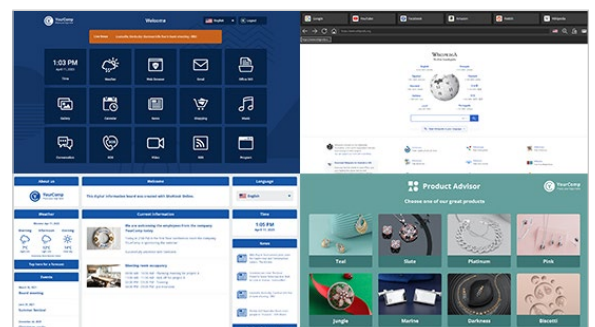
YourComp

Welcome

English

Logout

1:03 PM

Time

Weather

Web browser

Email

Office 365

Gallery

Calendar

News

Shopping

Music

Coronavirus

SOS

Video

CNN

Program

Google

YouTube

Facebook

Amazon

Reddit

Wikipedia

Wikipedia

About us

YourComp

Welcome

This digital information board was created with MultiMet Online.

Language

English

Weather

Current information

We are welcoming the employees from the company YourComp today

Meeting room occupancy

Time

1:05 PM

News

Events

Product Advisor

YourComp

Choose one of our great products

Teal

Slate

Platinum

Pink

Jungle

Marine

Darkness

Biscotti